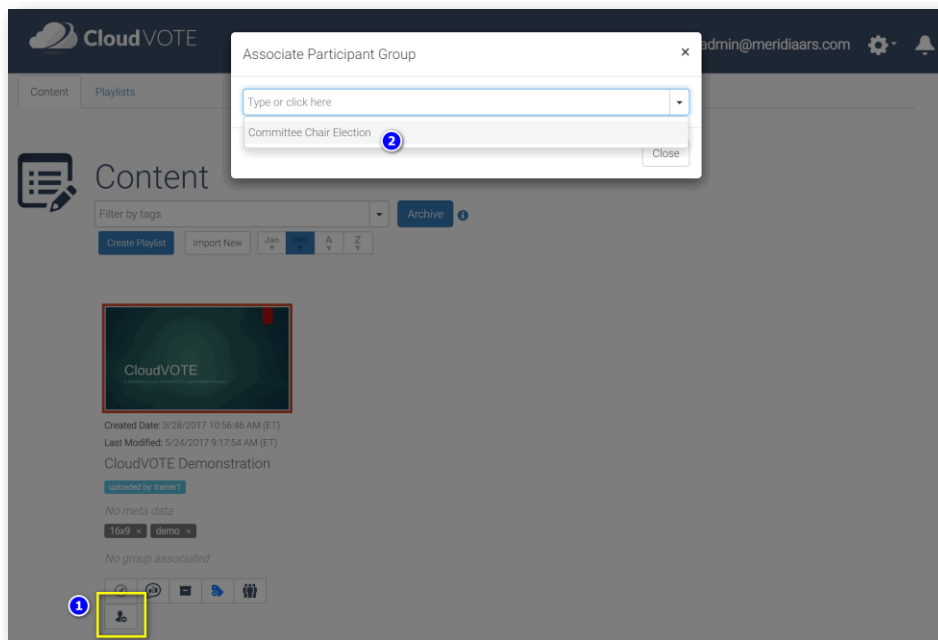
CloudVOTE

admin@meridiaars.com

Content Playlists

Associate Participant Group ×

Type or click here

Committee Chair Election

2

Close

Content

Filter by tags

Archive

Create Playlist Import New Jan Dec A Z

CloudVOTE

Created Date: 3/28/2017 10:56:46 AM (ET)
Last Modified: 5/24/2017 9:17:54 AM (ET)

CloudVOTE Demonstration

uploaded by: trainer1

No meta data

16x9 × demo ×

No group associated

1